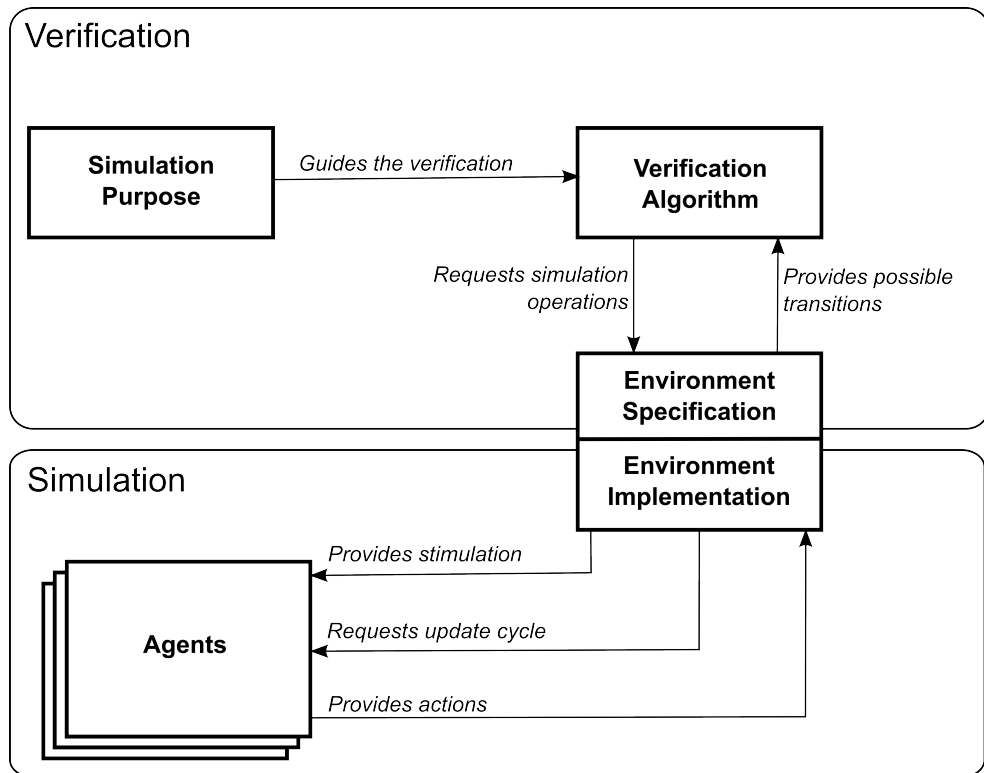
Verification

Simulation Purpose

Guides the verification

Verification Algorithm

Requests simulation operations

Provides possible transitions

Environment Specification

Environment Implementation

Simulation

Provides stimulation

Agents

Requests update cycle

Provides actions